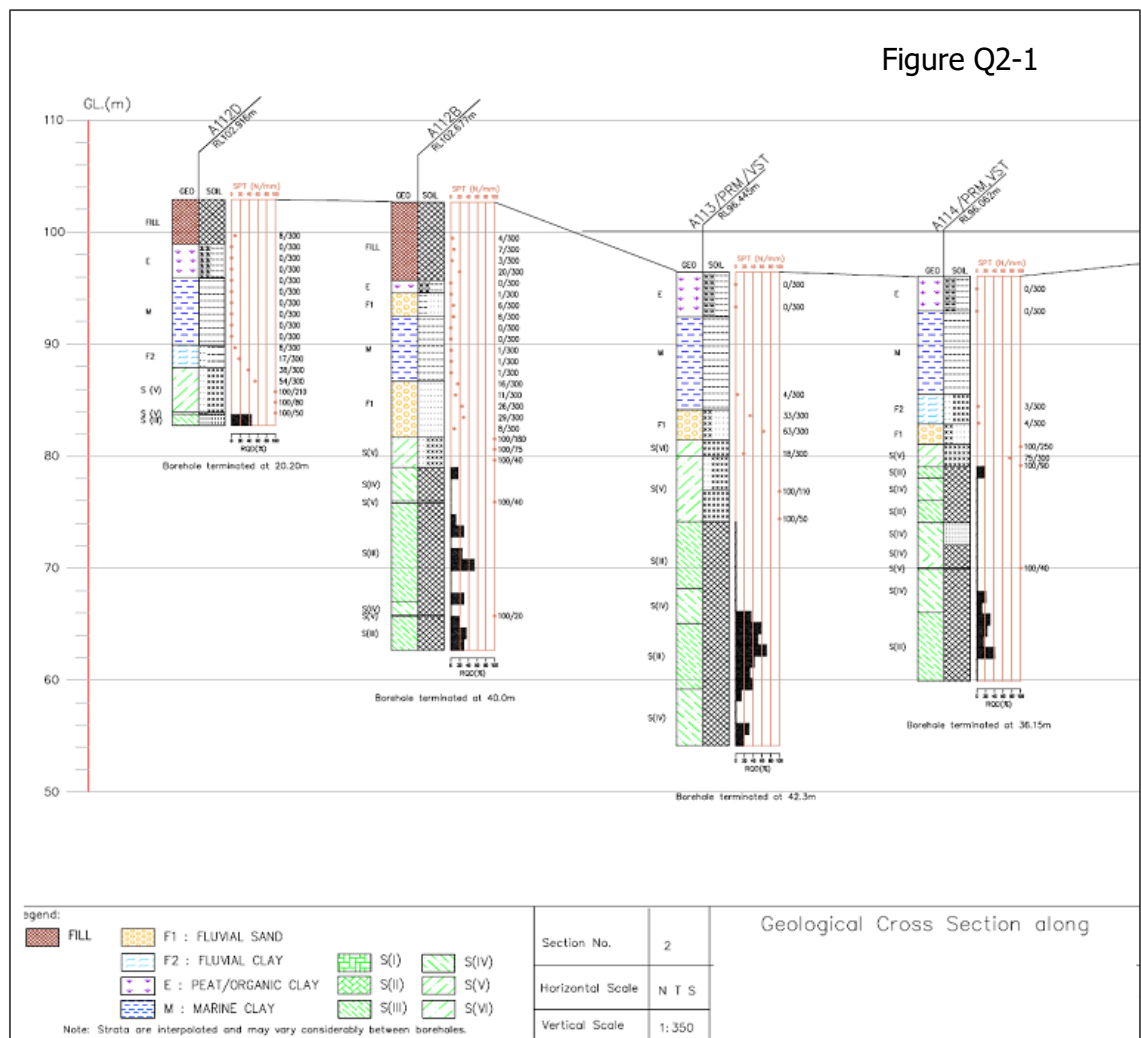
Figure Q2-1

GL.(m)

110
100
90
80
70
60
50

A112D
RL102.916m

GEO SOIL SPT (N/mm)

FILL
E
M
F2
S (V)
S (V)
S (III)

8/300
0/300
0/300
0/300
0/300
0/300
0/300
0/300
0/300
0/300
8/300
17/300
38/300
54/300
100/210
100/80
100/50

RQD(%)

Borehole terminated at 20.20m

A112B
RL102.677m

GEO SOIL SPT (N/mm)

FILL
E
F1
M
F1
S(V)
S(IV)
S(V)
S(III)
S(IV)
S(V)
S(III)

4/300
7/300
3/300
20/300
0/300
1/300
6/300
6/300
0/300
0/300
1/300
1/300
1/300
16/300
11/300
26/300
29/300
8/300
100/180
100/75
100/40
100/40
100/20

RQD(%)

Borehole terminated at 40.0m

A113/PRM/VST
RL96.445m

GEO SOIL SPT (N/mm)

E
M
F1
S(VI)
S(V)
S(III)
S(V)
S(III)
S(IV)

0/300
0/300
4/300
33/300
63/300
18/300
100/110
100/50

RQD(%)

Borehole terminated at 42.3m

A114/PRM/VST
RL96.062m

GEO SOIL SPT (N/mm)

E
M
F2
F1
S(V)
S(III)
S(IV)
S(III)
S(V)
S(IV)
S(V)
S(IV)
S(III)

0/300
0/300
3/300
4/300
100/250
75/300
100/90
100/40

RQD(%)

Borehole terminated at 36.15m

egend:
FILL
F1 : FLUVIAL SAND
F2 : FLUVIAL CLAY
E : PEAT/ORGANIC CLAY
M : MARINE CLAY
S(I)
S(II)
S(III)
S(IV)
S(V)
S(VI)
Note: Strata are interpolated and may vary considerably between boreholes.

| Section No. | 2 |
|---|---|
| Horizontal Scale | N T S |
| Vertical Scale | 1: 350 |

Geological Cross Section along